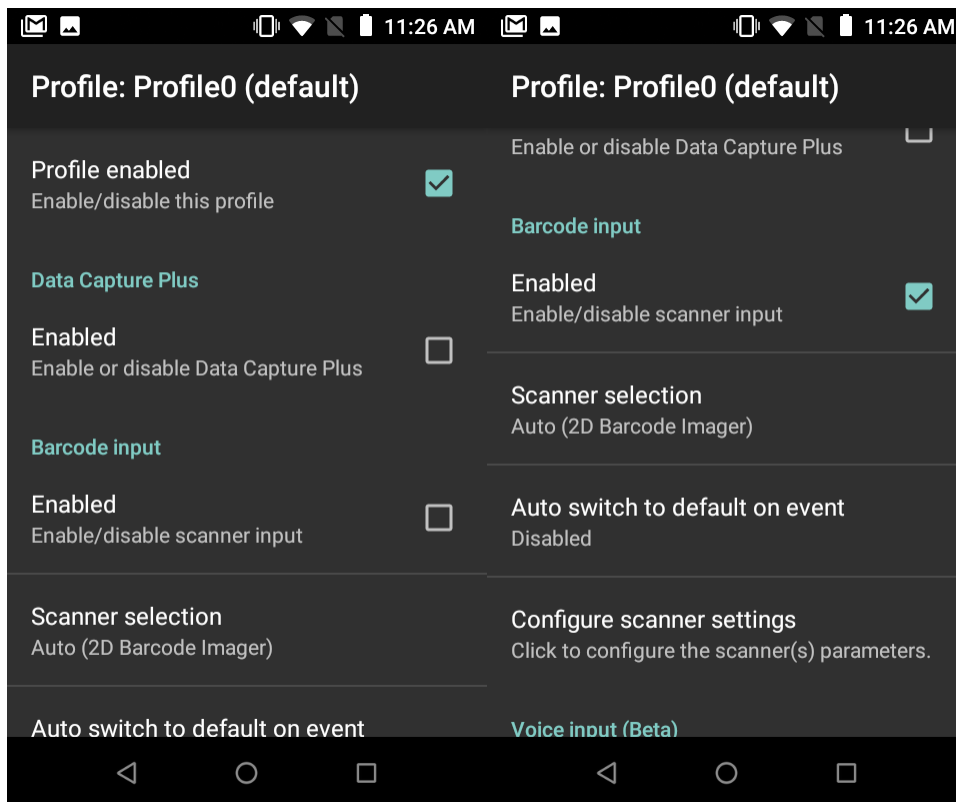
11:26 AM

Profile: Profile0 (default)

Profile enabled
Enable/disable this profile

Data Capture Plus

Enabled
Enable or disable Data Capture Plus

Barcode input

Enabled
Enable/disable scanner input

Scanner selection
Auto (2D Barcode Imager)

Auto switch to default on event

11:26 AM

Profile: Profile0 (default)

Enable or disable Data Capture Plus

Barcode input

Enabled
Enable/disable scanner input

Scanner selection
Auto (2D Barcode Imager)

Auto switch to default on event
Disabled

Configure scanner settings
Click to configure the scanner(s) parameters.

Voice input (Beta)